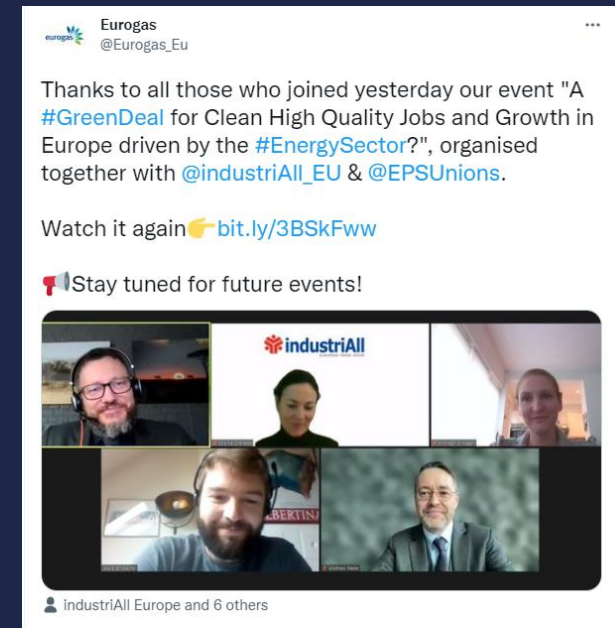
eurogas

Eurogas
@Eurogas_Eu

...

Thanks to all those who joined yesterday our event "A #GreenDeal for Clean High Quality Jobs and Growth in Europe driven by the #EnergySector?", organised together with @industriAll_EU & @EPSUnions.

Watch it again👉bit.ly/3BSkFww

📢Stay tuned for future events!

industriAll

BERTINA

industriAll Europe and 6 others